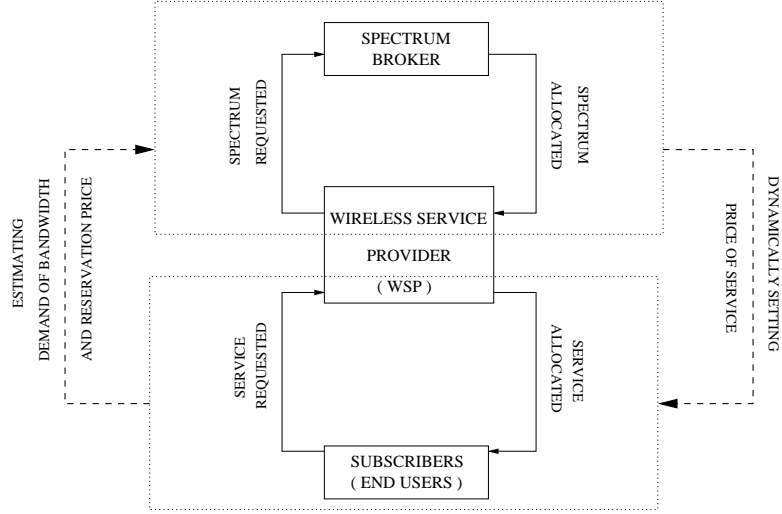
SPECTRUM BROKER

SPECTRUM REQUESTED

SPECTRUM ALLOCATED

ESTIMATING DEMAND OF BANDWIDTH AND RESERVATION PRICE

WIRELESS SERVICE PROVIDER ( WSP )

DYNAMICALLY SETTING PRICE OF SERVICE

SERVICE REQUESTED

SERVICE ALLOCATED

SUBSCRIBERS ( END USERS )